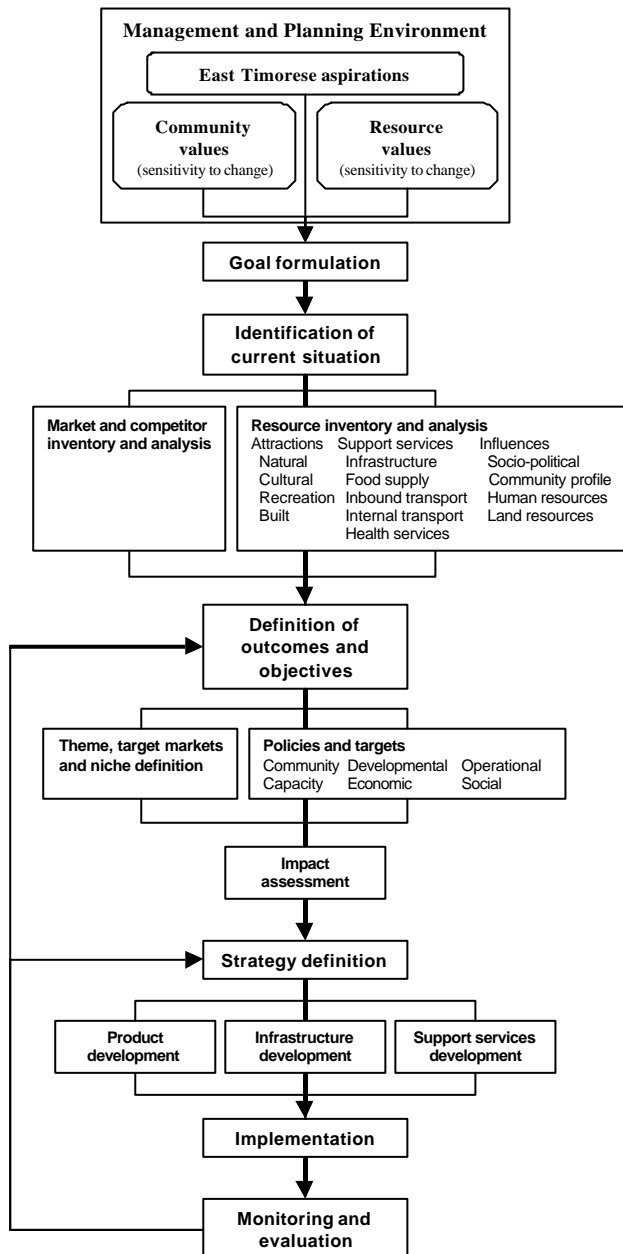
Management and Planning Environment

East Timorese aspirations

Community values (sensitivity to change)

Resource values (sensitivity to change)

Goal formulation

Identification of current situation

Market and competitor inventory and analysis

Resource inventory and analysis

| Attractions | Support services | Influences |
|---|---|---|
| Natural | Infrastructure | Socio-political |
| Cultural | Food supply | Community profile |
| Recreation | Inbound transport | Human resources |
| Built | Internal transport | Land resources |
| | Health services | |

Definition of outcomes and objectives

Theme, target markets and niche definition

Policies and targets

| Community | Developmental | Operational |
|---|---|---|
| Capacity | Economic | Social |

Impact assessment

Strategy definition

Product development

Infrastructure development

Support services development

Implementation

Monitoring and evaluation